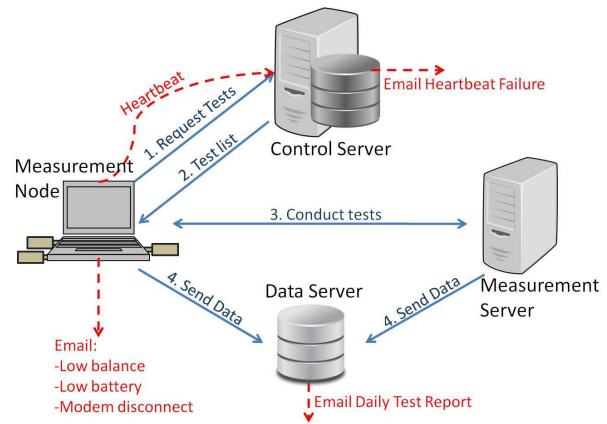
Heartbeat

Email Heartbeat Failure

1. Request Tests

2. Test list

Control Server

Measurement Node

3. Conduct tests

4. Send Data

Data Server

4. Send Data

Measurement Server

Email:
-Low balance
-Low battery
-Modem disconnect

Email Daily Test Report